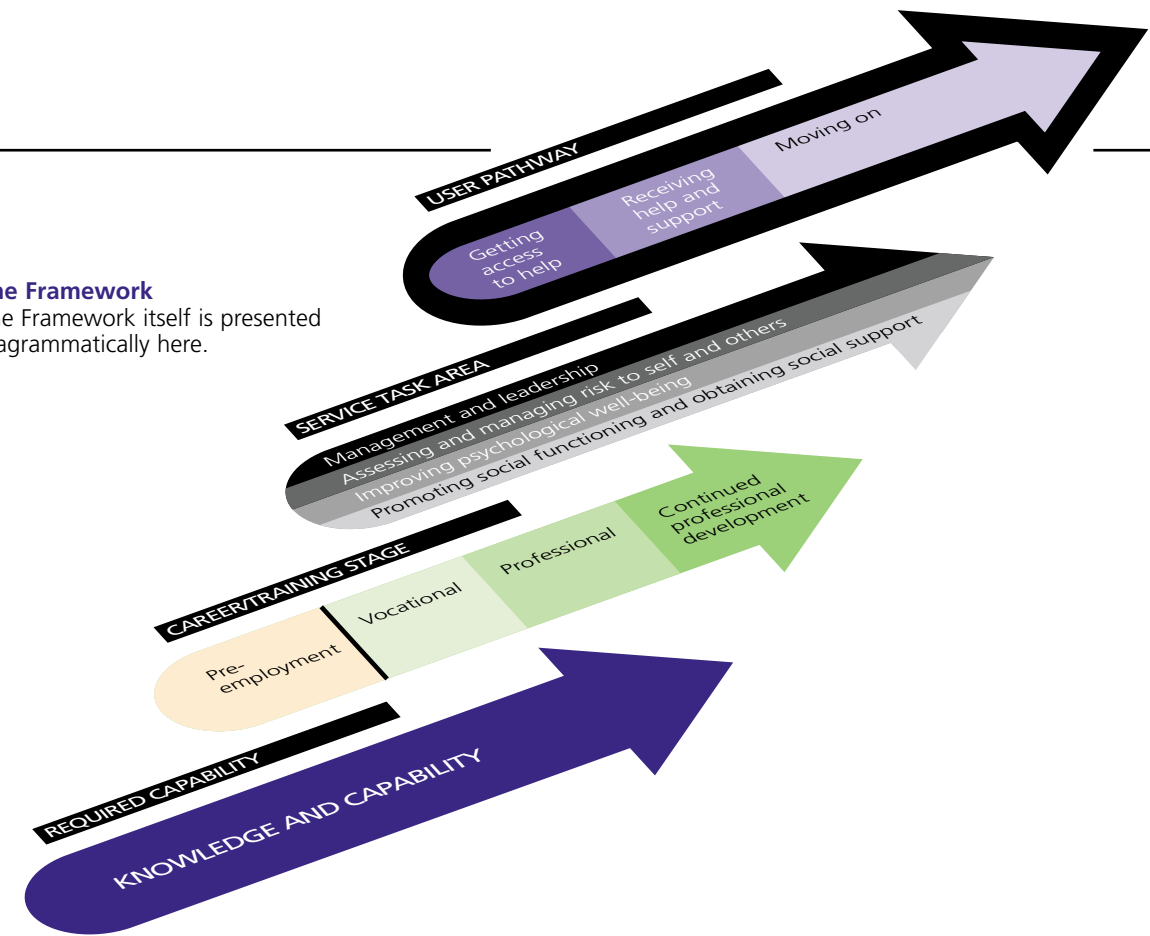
he Framework
e Framework itself is presented agrammatically here.

USER PATHWAY

Getting access to help

Receiving help and support

Moving on

SERVICE TASK AREA

Management and leadership

Assessing and managing risk to self and others

Improving psychological well-being

Promoting social functioning and obtaining social support

CAREER/TRAINING STAGE

Pre-employment

Vocational

Professional

Continued professional development

REQUIRED CAPABILITY

KNOWLEDGE AND CAPABILITY